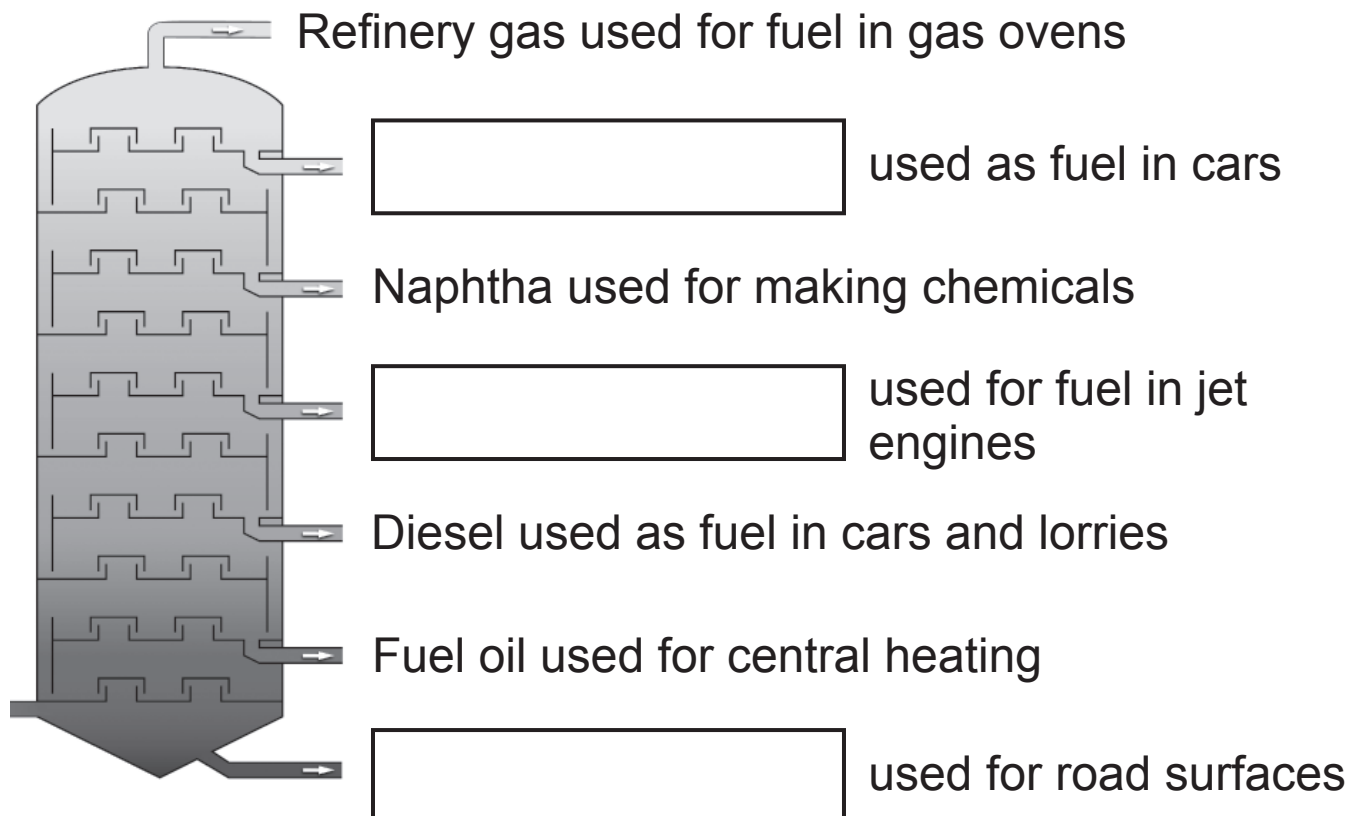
Refinery gas used for fuel in gas ovens

used as fuel in cars

Naphtha used for making chemicals

used for fuel in jet engines

Diesel used as fuel in cars and lorries

Fuel oil used for central heating

used for road surfaces